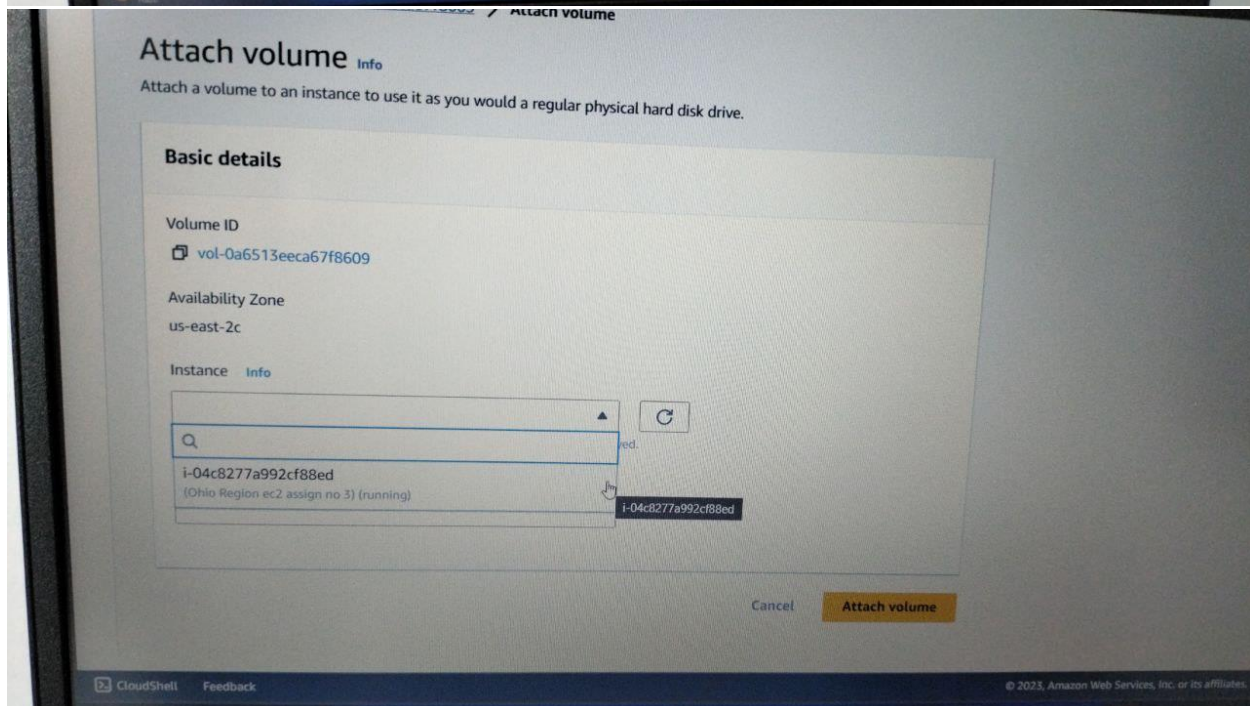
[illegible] > Attach volume

Attach volume Info

Attach a volume to an instance to use it as you would a regular physical hard disk drive.

Basic details

Volume ID

vol-0a6513eeca67f8609

Availability Zone

us-east-2c

Instance Info

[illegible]ed.

i-04c8277a992cf88ed

(Ohio Region ec2 assign no 3) (running)

i-04c8277a992cf88ed

Cancel

Attach volume

CloudShell Feedback

© 2023, Amazon Web Services, Inc. or its affiliates.